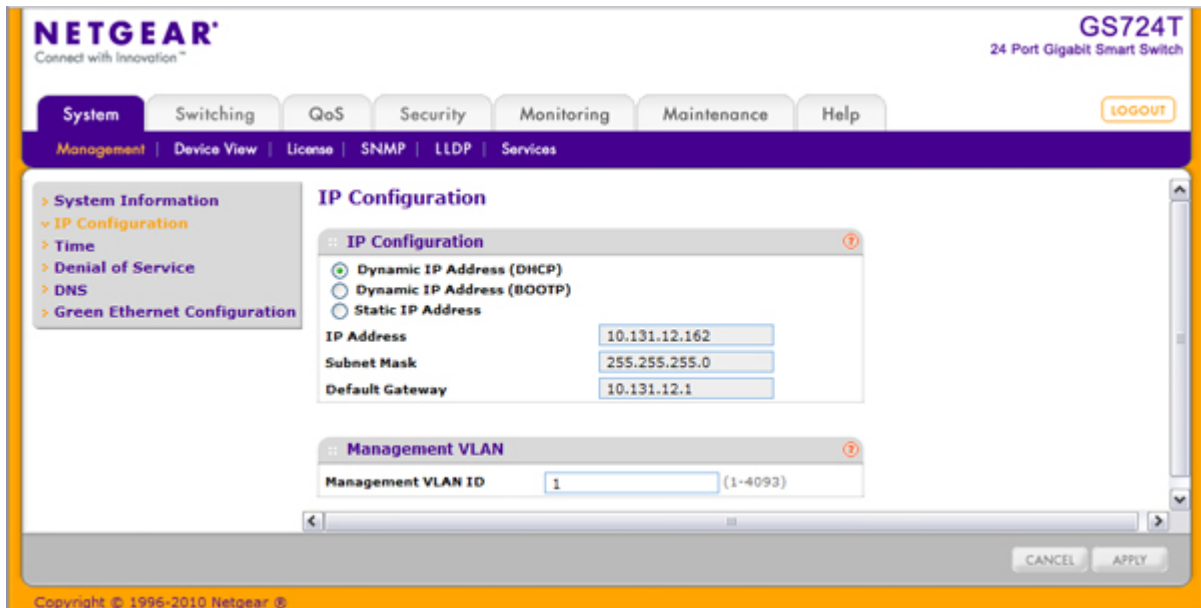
NETGEAR®
Connect with Innovation™

GS724T
24 Port Gigabit Smart Switch

System | Switching | QoS | Security | Monitoring | Maintenance | Help

LOGOUT

Management | Device View | License | SNMP | LLDP | Services

› System Information
⌄ IP Configuration
› Time
› Denial of Service
› DNS
› Green Ethernet Configuration

IP Configuration

IP Configuration

Dynamic IP Address (DHCP)
Dynamic IP Address (BOOTP)
Static IP Address

| | |
|---|---|
| IP Address | 10.131.12.162 |
| Subnet Mask | 255.255.255.0 |
| Default Gateway | 10.131.12.1 |

Management VLAN

Management VLAN ID 1 (1-4093)

CANCEL APPLY

Copyright © 1996-2010 Netgear ®